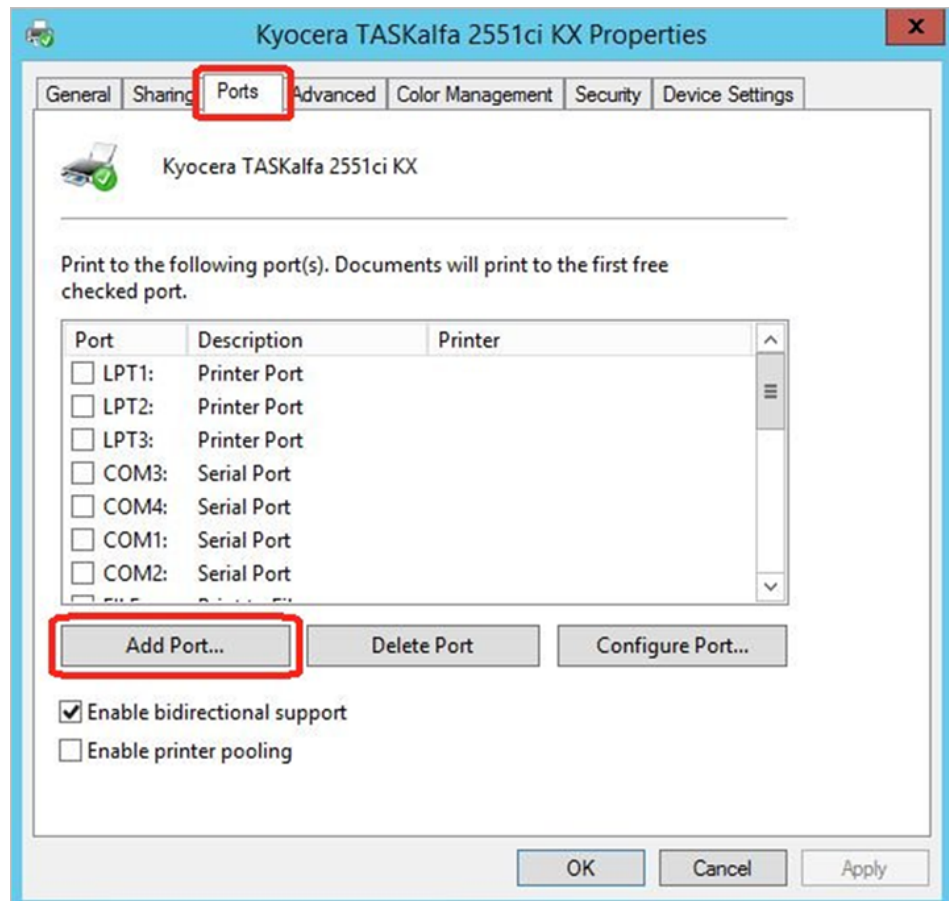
Kyocera TASKalfa 2551ci KX Properties

x

General | Sharing | Ports | Advanced | Color Management | Security | Device Settings

Kyocera TASKalfa 2551ci KX

Print to the following port(s). Documents will print to the first free checked port.

| Port | Description | Printer |
|---|---|---|
| LPT1: | Printer Port | |
| LPT2: | Printer Port | |
| LPT3: | Printer Port | |
| COM3: | Serial Port | |
| COM4: | Serial Port | |
| COM1: | Serial Port | |
| COM2: | Serial Port | |
| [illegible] | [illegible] | |

Add Port... | Delete Port | Configure Port...

Enable bidirectional support

Enable printer pooling

OK | Cancel | Apply